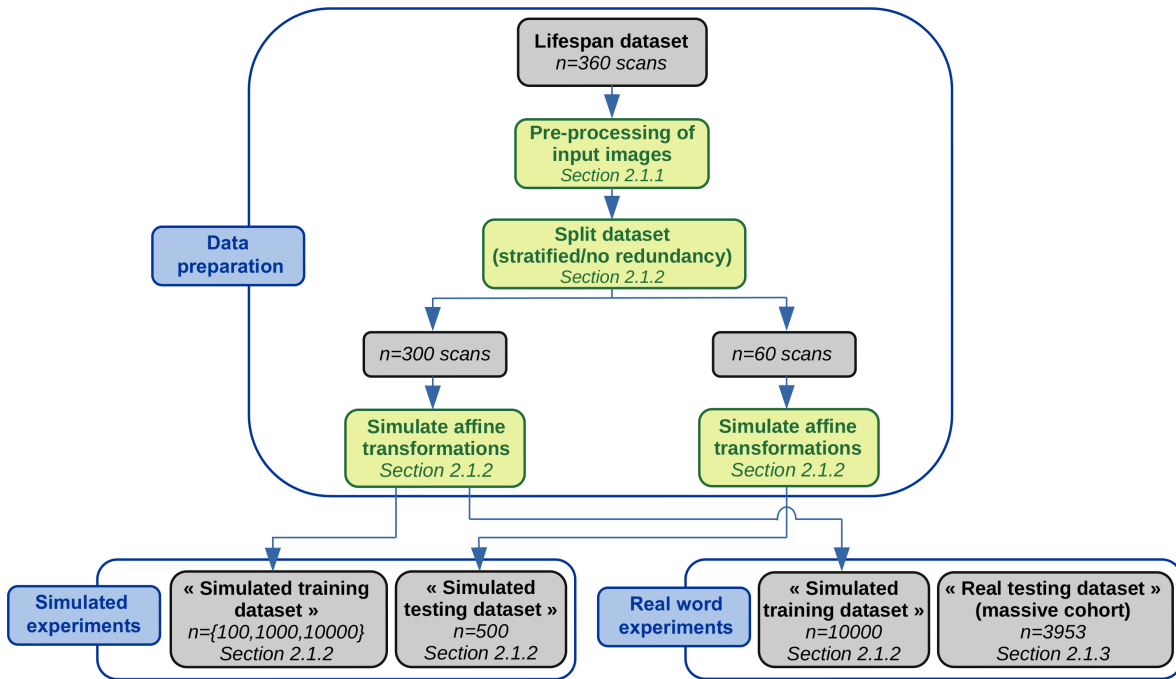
Lifespan dataset
n=360 scans

Pre-processing of input images
Section 2.1.1

Split dataset (stratified/no redundancy)
Section 2.1.2

Data preparation

n=300 scans

n=60 scans

Simulate affine transformations
Section 2.1.2

Simulate affine transformations
Section 2.1.2

Simulated experiments

« Simulated training dataset »
n={100,1000,10000}
Section 2.1.2

« Simulated testing dataset »
n=500
Section 2.1.2

Real word experiments

« Simulated training dataset »
n=10000
Section 2.1.2

« Real testing dataset » (massive cohort)
n=3953
Section 2.1.3